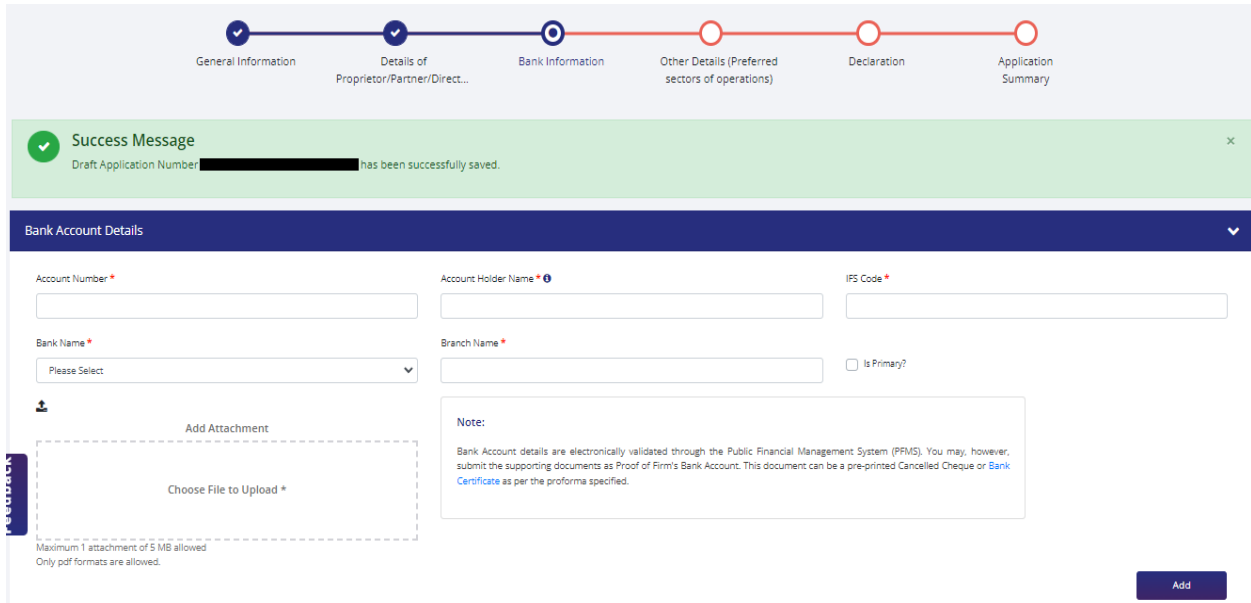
General Information
Details of Proprietor/Partner/Direct...
Bank Information
Other Details (Preferred sectors of operations)
Declaration
Application Summary

Success Message
Draft Application Number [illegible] has been successfully saved.
×

Bank Account Details

Account Number *
Account Holder Name *
IFS Code *
Bank Name *
Please Select
Branch Name *
Is Primary?

Add Attachment
Choose File to Upload *
Maximum 1 attachment of 5 MB allowed
Only pdf formats are allowed.

Note:
Bank Account details are electronically validated through the Public Financial Management System (PFMS). You may, however, submit the supporting documents as Proof of Firm's Bank Account. This document can be a pre-printed Cancelled Cheque or Bank Certificate as per the proforma specified.

Feedback

Add